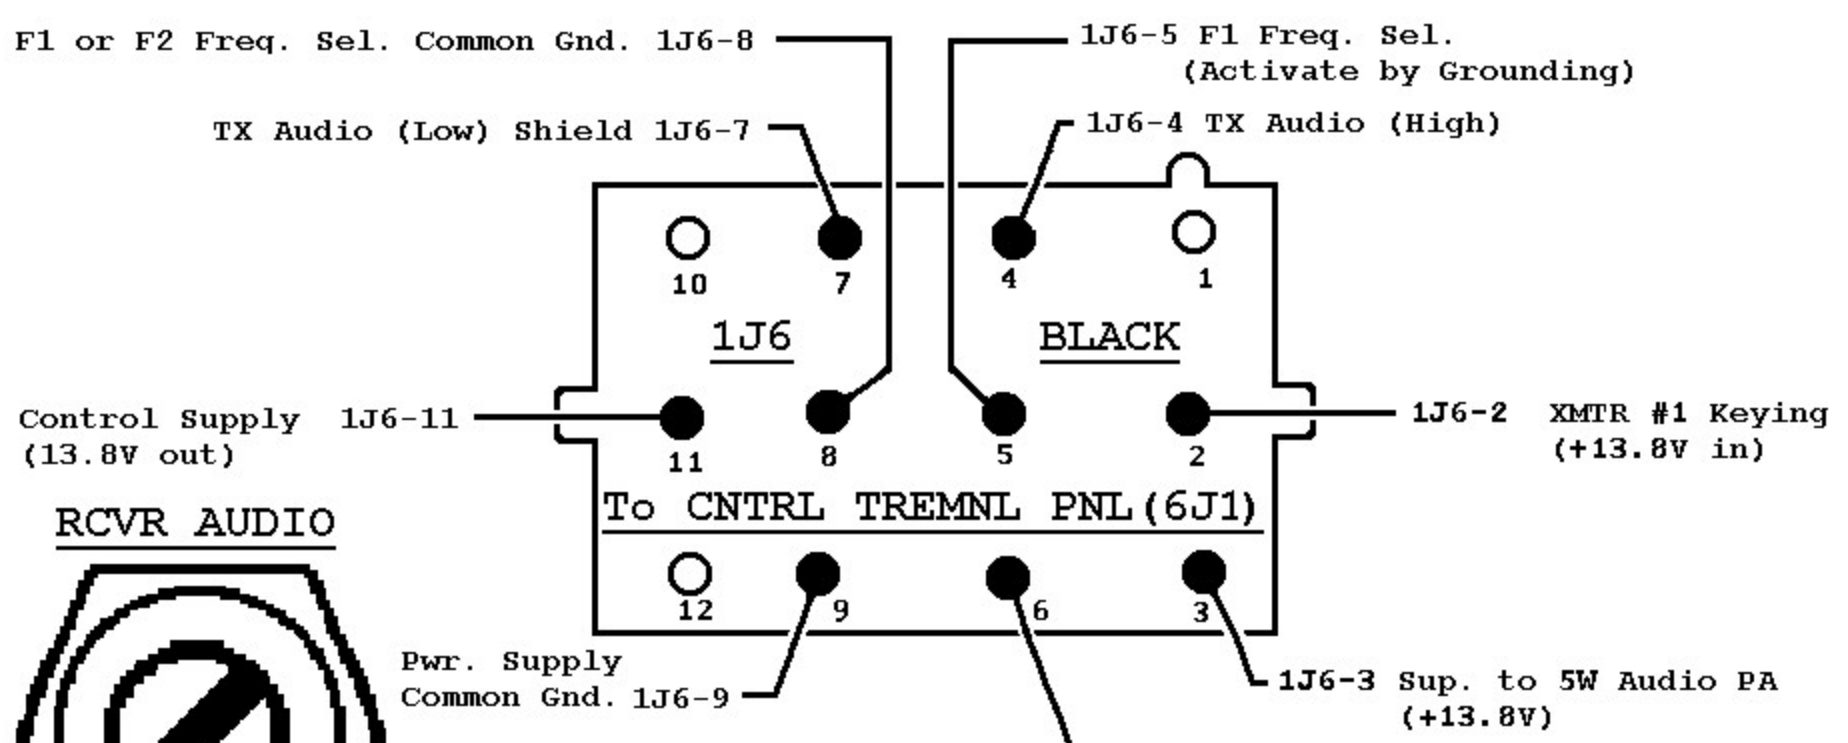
F1 or F2 Freq. Sel. Common Gnd. 1J6-8

1J6-5 F1 Freq. Sel. (Activate by Grounding)

TX Audio (Low) Shield 1J6-7

1J6-4 TX Audio (High)

10
7
4
1

1J6
BLACK

Control Supply 1J6-11 (13.8V out)

11
8
5
2

1J6-2 XMTR #1 Keying (+13.8V in)

To CNTRL TREMNL PNL(6J1)

RCVR AUDIO

12
9
6
3

Pwr. Supply Common Gnd. 1J6-9

1J6-3 Sup. to 5W Audio PA (+13.8V)